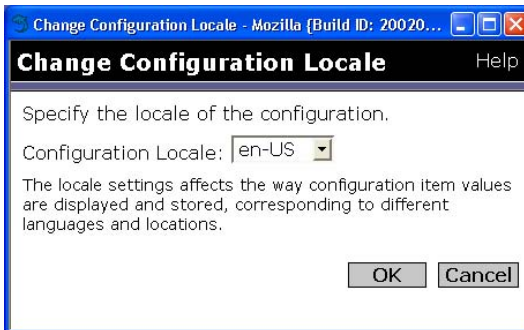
Change Configuration Locale - Mozilla {Build ID: 20020...

Change Configuration Locale

Help

Specify the locale of the configuration.

Configuration Locale: en-US

The locale settings affects the way configuration item values are displayed and stored, corresponding to different languages and locations.

OK

Cancel